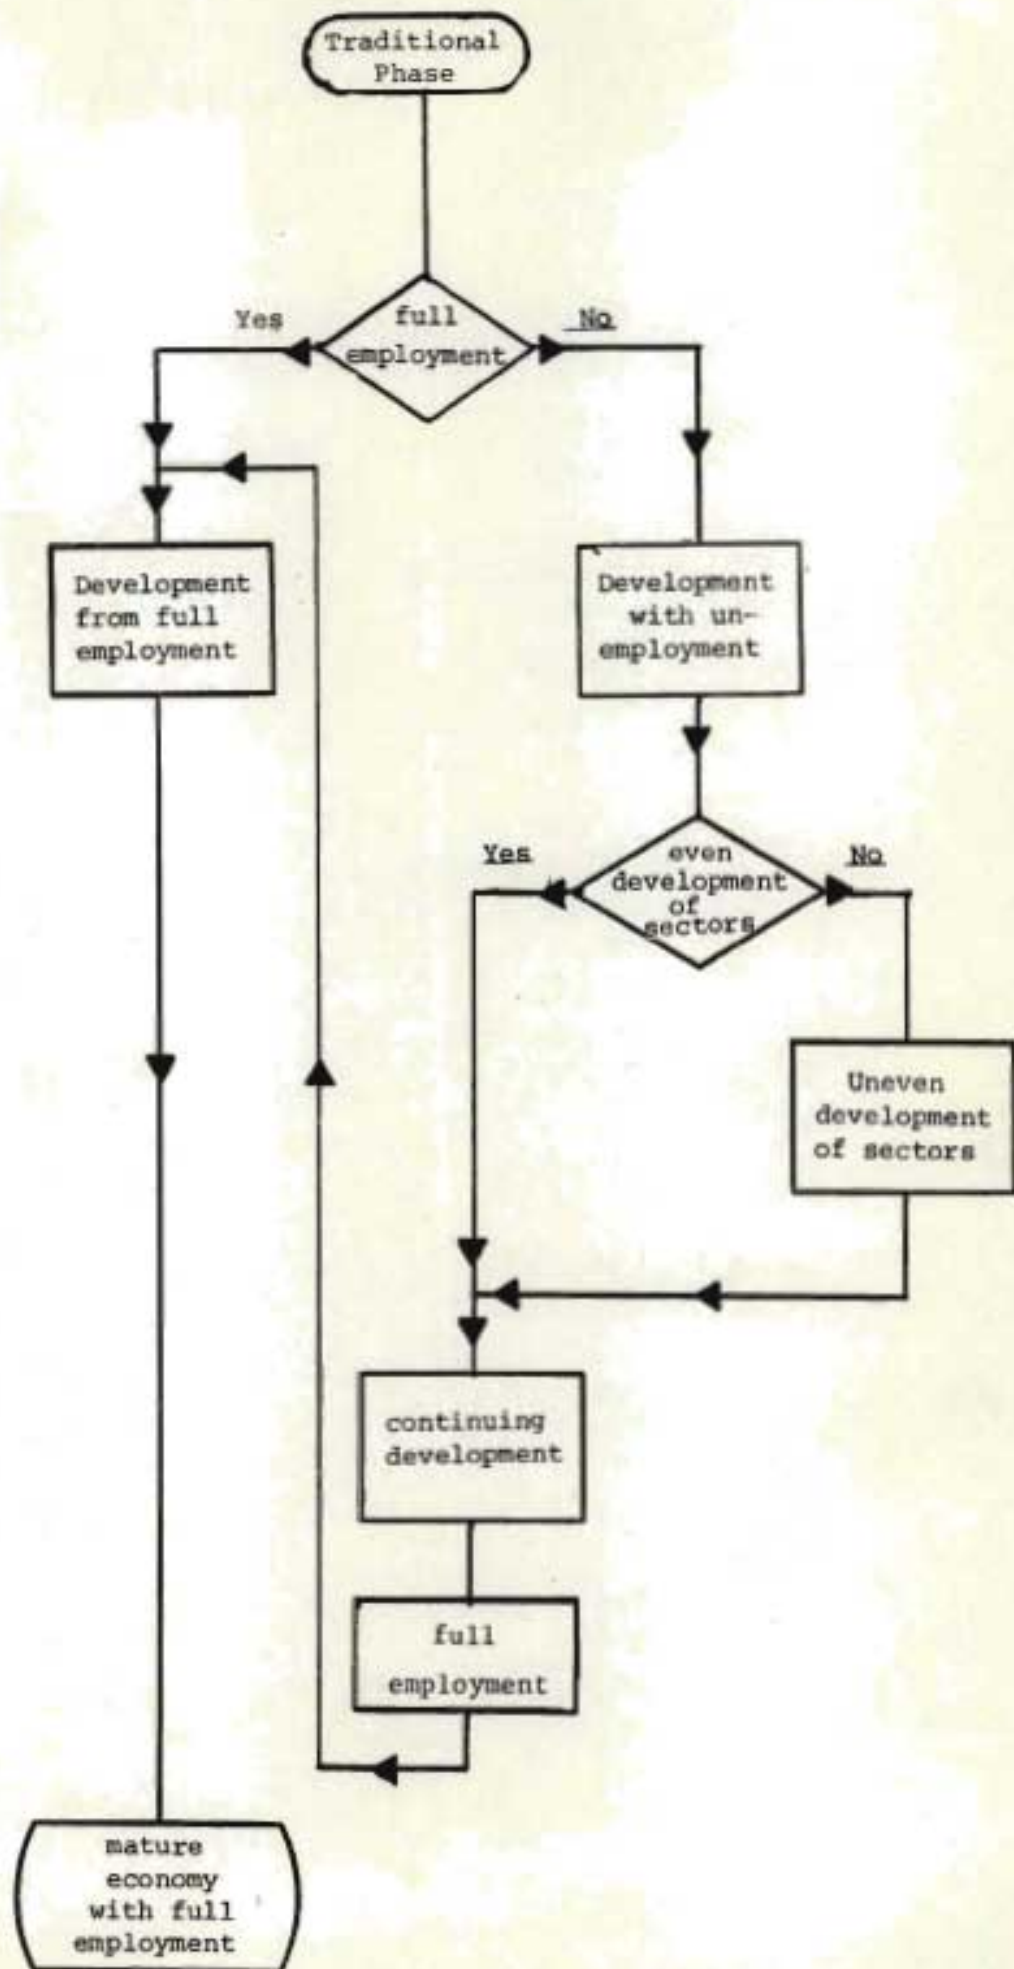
Traditional Phase

Yes

full employment

No

Development from full employment

Development with unemployment

Yes

even development of sectors

No

Uneven development of sectors

continuing development

full employment

mature economy with full employment